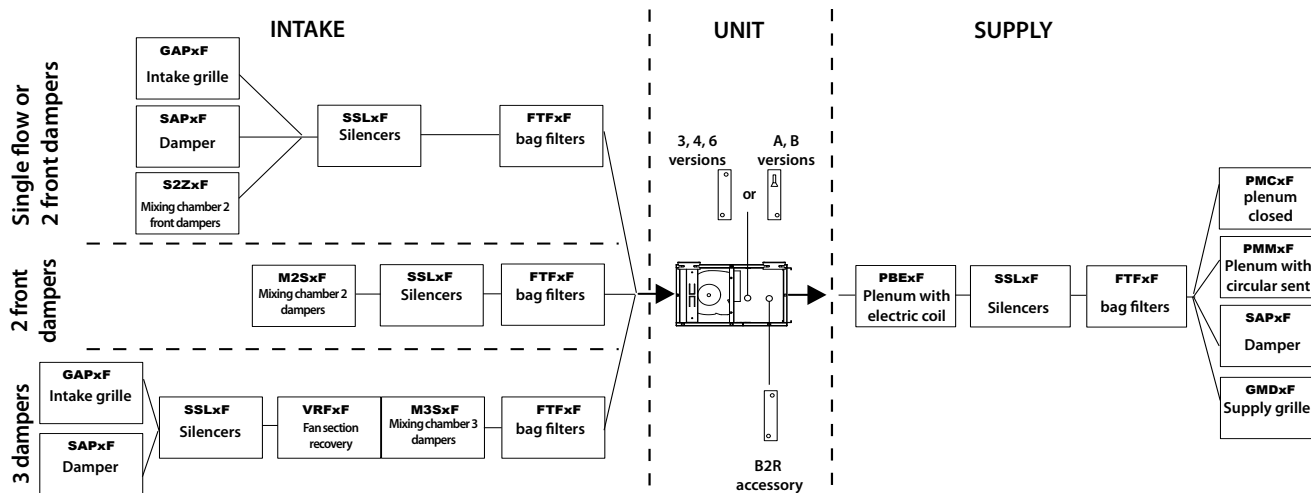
INTAKE

UNIT

SUPPLY

Single flow or 2 front dampers

GAPxF
Intake grille

SAPxF
Damper

S2ZxF
Mixing chamber 2 front dampers

SSLxF
Silencers

FTFxF
bag filters

2 front dampers

M2SxF
Mixing chamber 2 dampers

SSLxF
Silencers

FTFxF
bag filters

3 dampers

GAPxF
Intake grille

SAPxF
Damper

SSLxF
Silencers

VRFxF
Fan section recovery

M3SxF
Mixing chamber 3 dampers

FTFxF
bag filters

3, 4, 6 versions

or

A, B versions

B2R accessory

PBExF
Plenum with electric coil

SSLxF
Silencers

FTFxF
bag filters

PMCxF
plenum closed

PMMxF
Plenum with circular sent

SAPxF
Damper

GMDxF
Supply grille